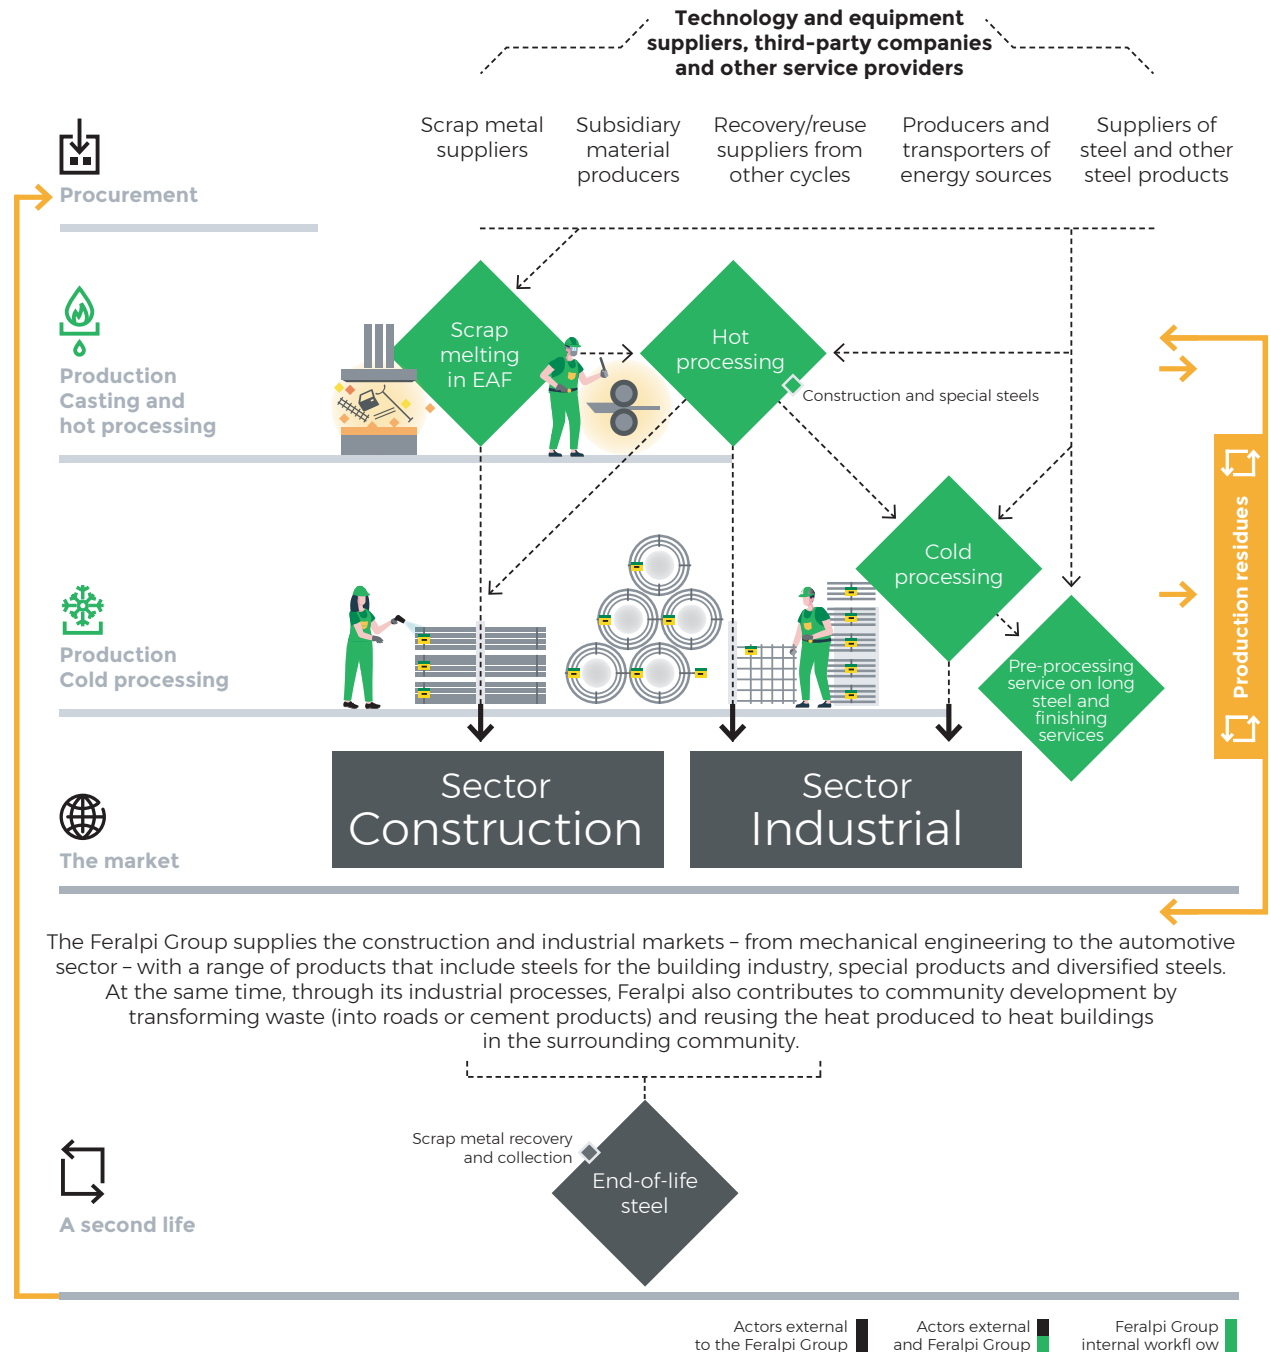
Technology and equipment suppliers, third-party companies and other service providers

Scrap metal suppliers

Subsidiary material producers

Recovery/reuse suppliers from other cycles

Producers and transporters of energy sources

Suppliers of steel and other steel products

Procurement

Production Casting and hot processing

Scrap melting in EAF

Hot processing

Construction and special steels

Production residues

Cold processing

Production Cold processing

Pre-processing service on long steel and finishing services

Sector Construction

Sector Industrial

The market

The Feralpi Group supplies the construction and industrial markets – from mechanical engineering to the automotive sector – with a range of products that include steels for the building industry, special products and diversified steels. At the same time, through its industrial processes, Feralpi also contributes to community development by transforming waste (into roads or cement products) and reusing the heat produced to heat buildings in the surrounding community.

Scrap metal recovery and collection

End-of-life steel

A second life

Actors external to the Feralpi Group

Actors external and Feralpi Group

Feralpi Group internal workfl ow